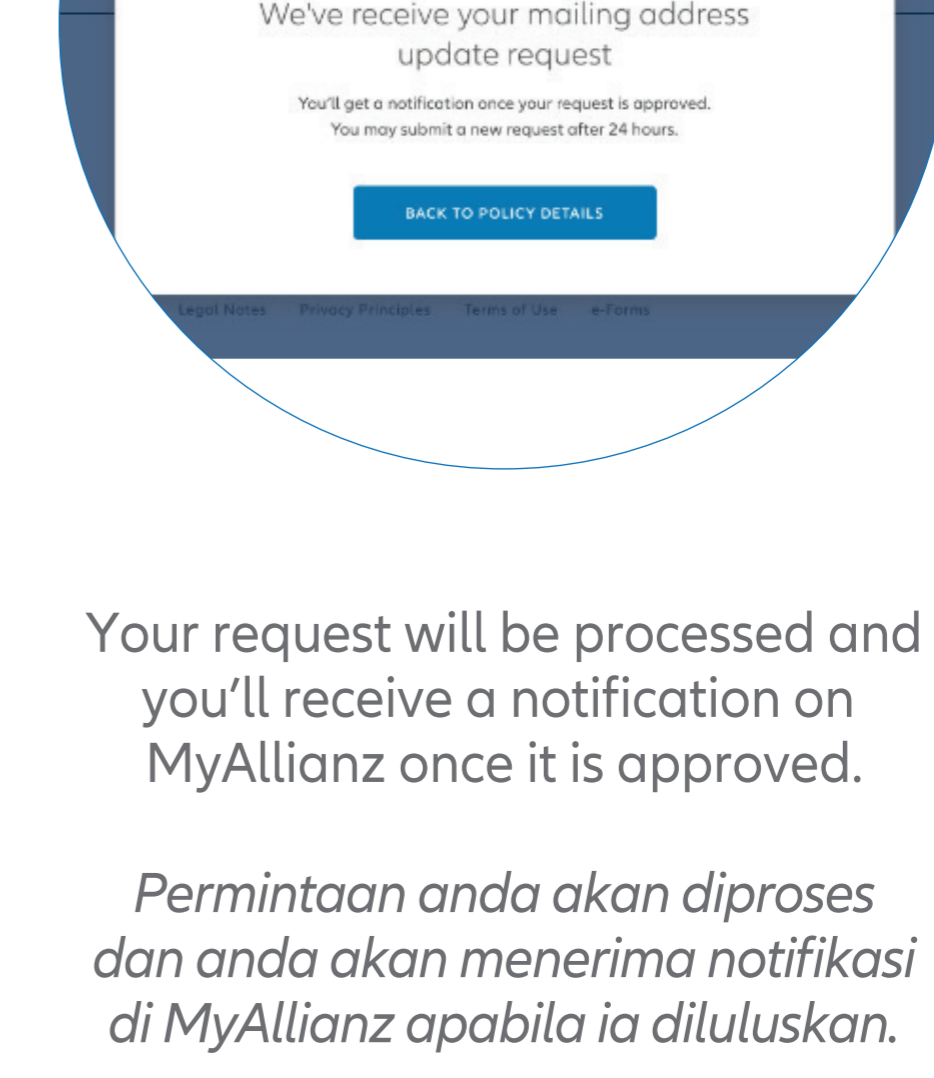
We've receive your mailing address update request

You'll get a notification once your request is approved. You may submit a new request after 24 hours.

BACK TO POLICY DETAILS

Legal Notes Privacy Principles Terms of Use e-Forms

Your request will be processed and you'll receive a notification on MyAllianz once it is approved.

*Permintaan anda akan diproses dan anda akan menerima notifikasi di MyAllianz apabila ia diluluskan.*